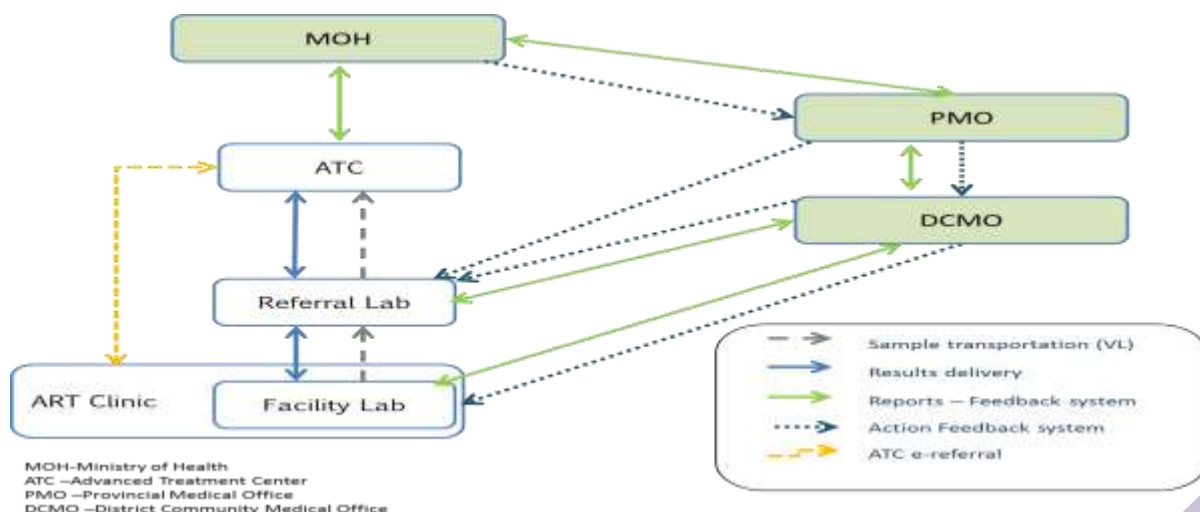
MOH

PMO

ATC

DCMO

Referral Lab

ART Clinic

Facility Lab

Sample transportation (VL)
Results delivery
Reports – Feedback system
Action Feedback system
ATC e-referral

MOH-Ministry of Health
ATC –Advanced Treatment Center
PMO –Provincial Medical Office
DCMO –District Community Medical Office